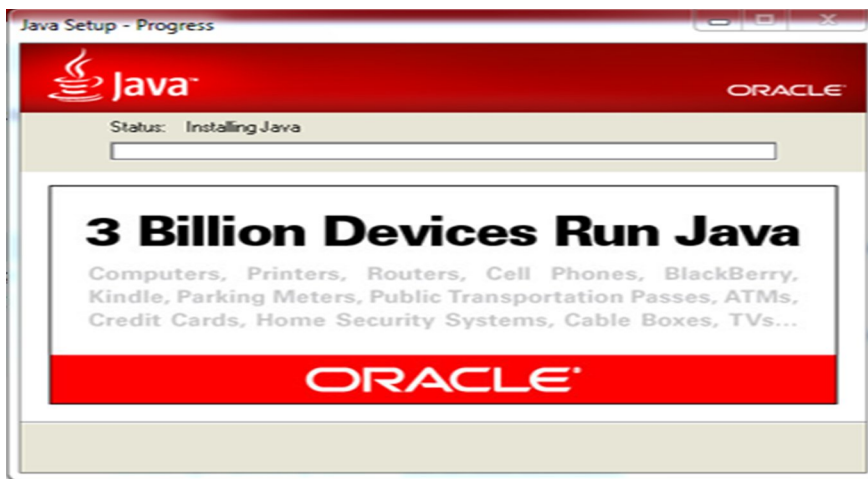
Java Setup - Progress

Java

ORACLE

Status: Installing Java

3 Billion Devices Run Java

Computers, Printers, Routers, Cell Phones, BlackBerry, Kindle, Parking Meters, Public Transportation Passes, ATMs, Credit Cards, Home Security Systems, Cable Boxes, TVs...

ORACLE